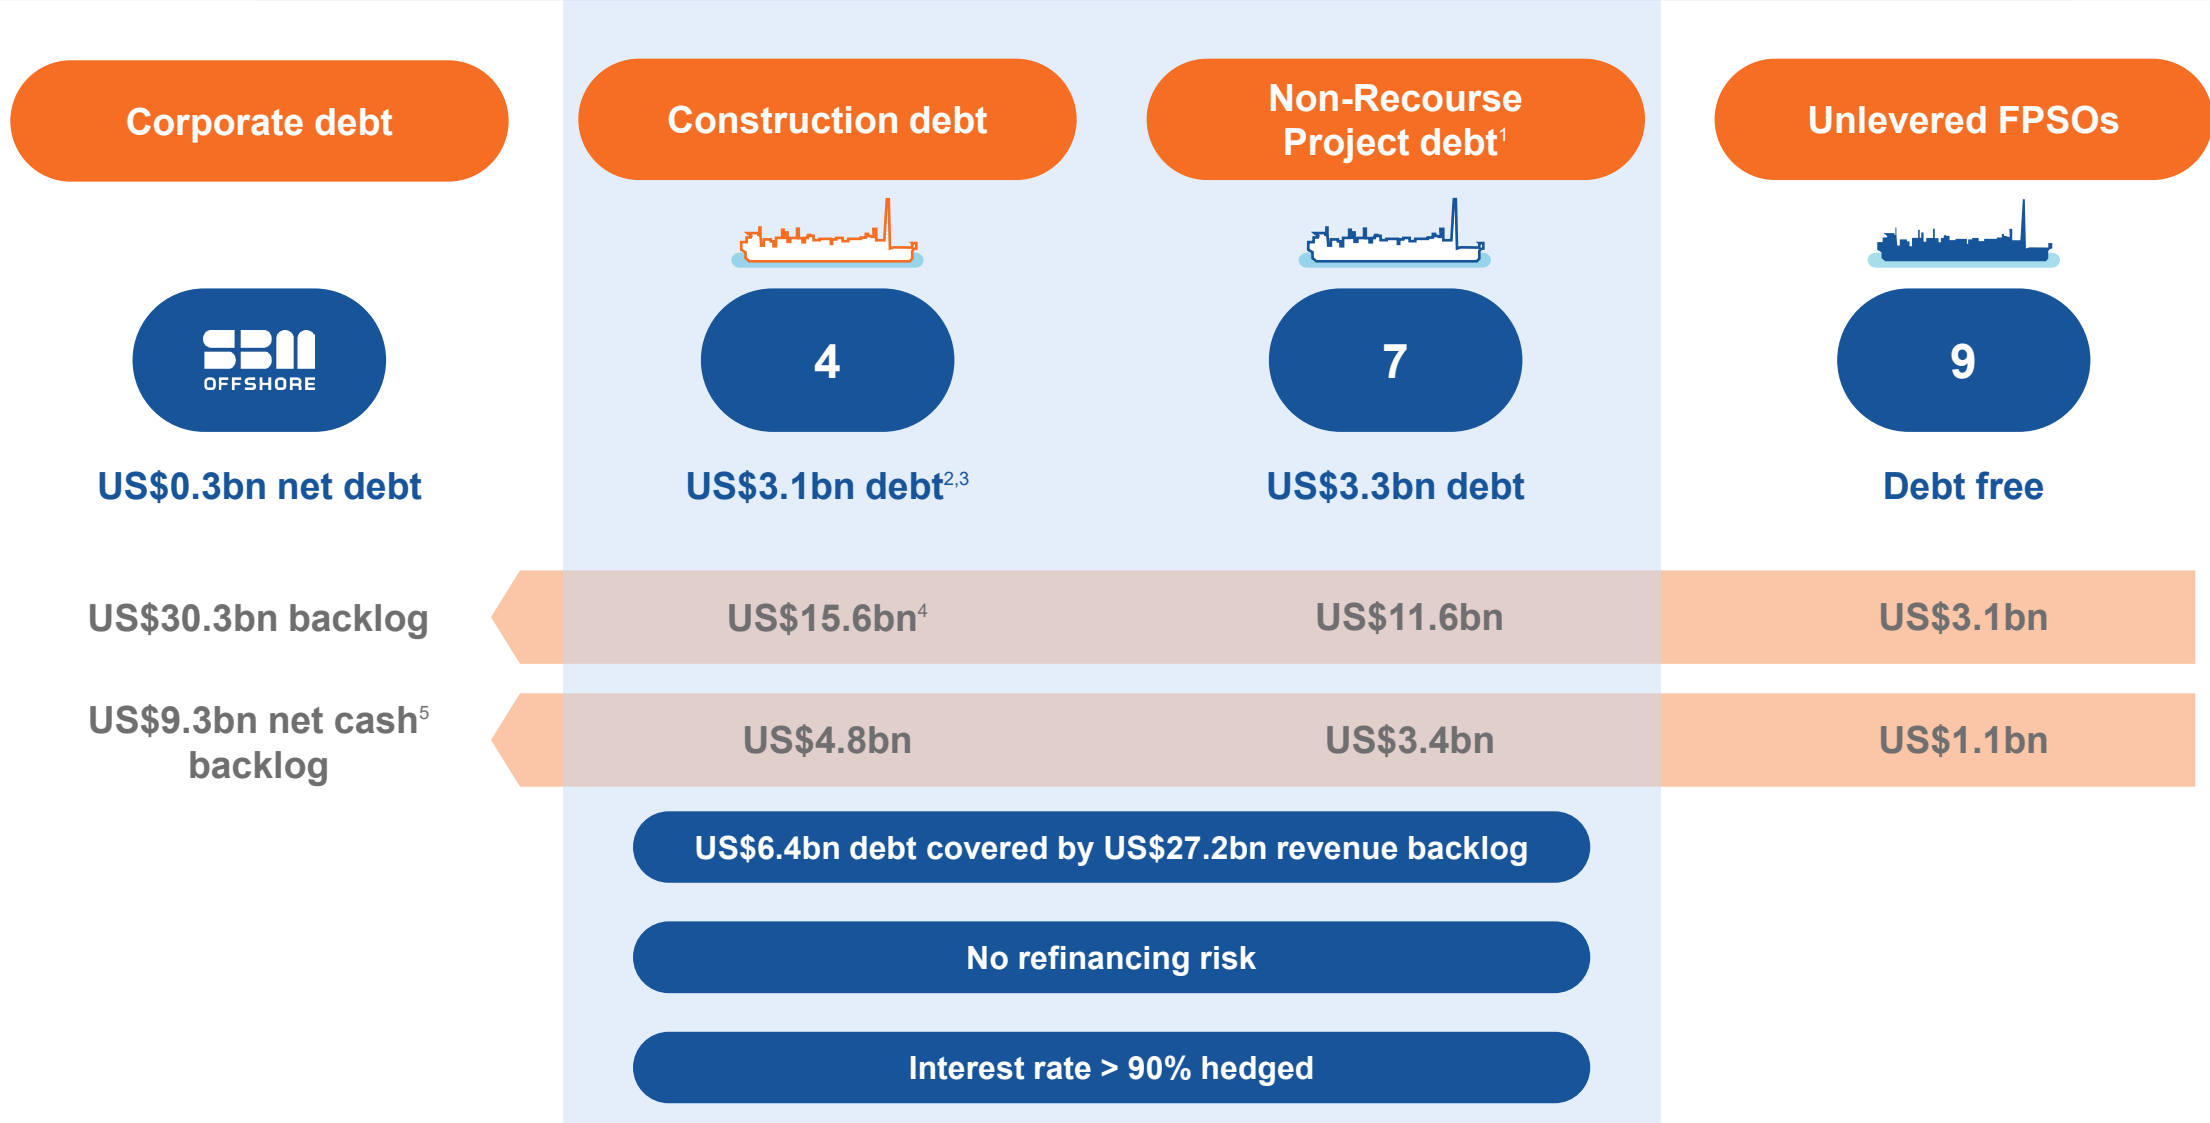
Corporate debt

Construction debt

Non-Recourse Project debt$^{1}$

Unlevered FPSOs

SBM OFFSHORE

4

7

9

US$0.3bn net debt

US$3.1bn debt$^{2,3}$

US$3.3bn debt

Debt free

US$30.3bn backlog

US$15.6bn$^{4}$

US$11.6bn

US$3.1bn

US$9.3bn net cash$^{5}$ backlog

US$4.8bn

US$3.4bn

US$1.1bn

US$6.4bn debt covered by US$27.2bn revenue backlog

No refinancing risk

Interest rate > 90% hedged